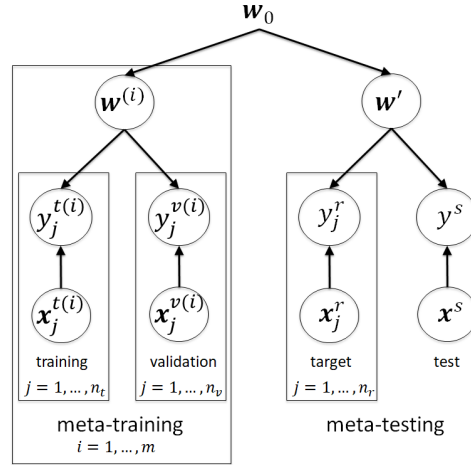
$\boldsymbol{w}_0$

$\boldsymbol{w}^{(i)}$

$\boldsymbol{w}'$

$y_j^{t(i)}$

$y_j^{v(i)}$

$y_j^r$

$y^s$

$\boldsymbol{x}_j^{t(i)}$

$\boldsymbol{x}_j^{v(i)}$

$\boldsymbol{x}_j^r$

$\boldsymbol{x}^s$

training
$j = 1, \ldots, n_t$

validation
$j = 1, \ldots, n_v$

target
$j = 1, \ldots, n_r$

test

meta-training
$i = 1, \ldots, m$

meta-testing